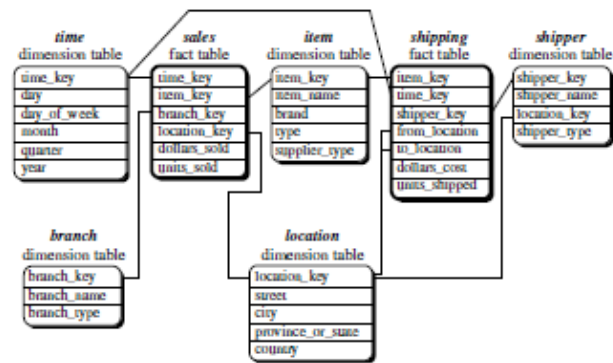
time
dimension table
time_key
day
day_of_week
month
quarter
year

sales
fact table
time_key
item_key
branch_key
location_key
dollars_sold
units_sold

item
dimension table
item_key
item_name
brand
type
supplier_type

shipping
fact table
item_key
time_key
shipper_key
from_location
to_location
dollars_cost
units_shipped

shipper
dimension table
shipper_key
shipper_name
location_key
shipper_type

branch
dimension table
branch_key
branch_name
branch_type

location
dimension table
location_key
street
city
province_or_state
country